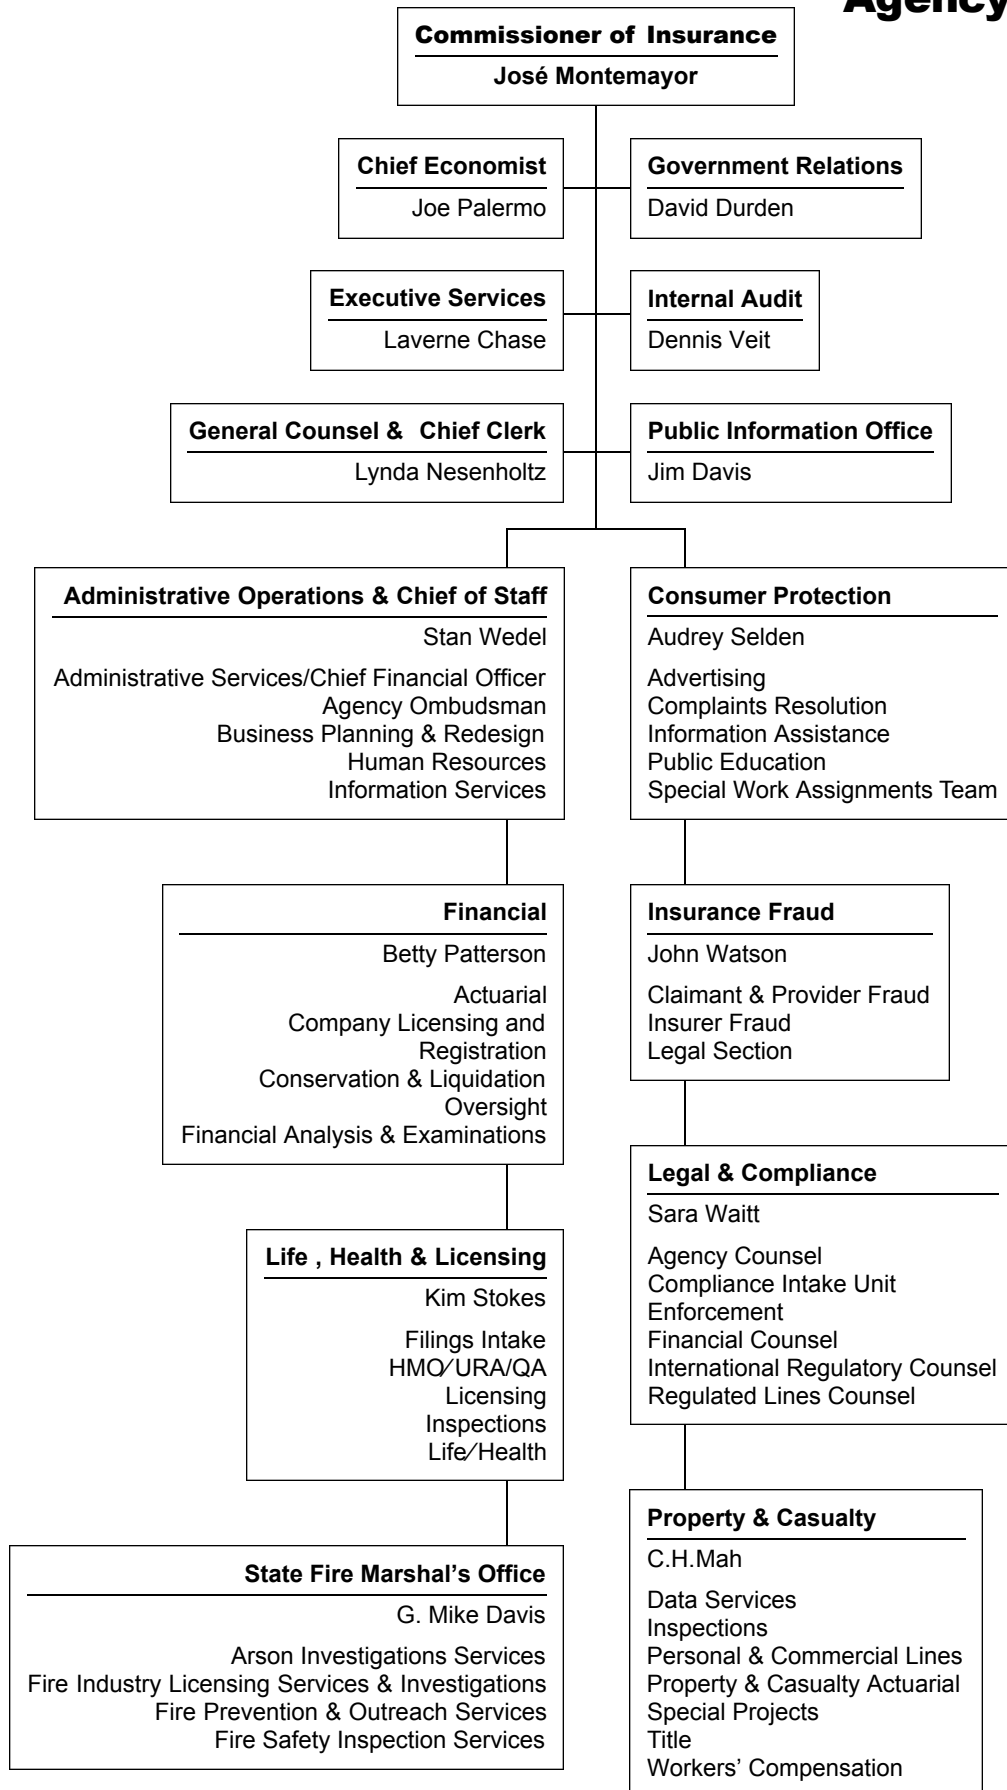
Agency

Commissioner of Insurance
José Montemayor

Chief Economist
Joe Palermo

Government Relations
David Durden

Executive Services
Laverne Chase

Internal Audit
Dennis Veit

General Counsel & Chief Clerk
Lynda Nesenholtz

Public Information Office
Jim Davis

Administrative Operations & Chief of Staff
Stan Wedel
Administrative Services/Chief Financial Officer
Agency Ombudsman
Business Planning & Redesign
Human Resources
Information Services

Financial
Betty Patterson
Actuarial
Company Licensing and Registration
Conservation & Liquidation Oversight
Financial Analysis & Examinations

Life , Health & Licensing
Kim Stokes
Filings Intake
HMO/URA/QA
Licensing
Inspections
Life/Health

State Fire Marshal's Office
G. Mike Davis
Arson Investigations Services
Fire Industry Licensing Services & Investigations
Fire Prevention & Outreach Services
Fire Safety Inspection Services

Consumer Protection
Audrey Selden
Advertising
Complaints Resolution
Information Assistance
Public Education
Special Work Assignments Team

Insurance Fraud
John Watson
Claimant & Provider Fraud
Insurer Fraud
Legal Section

Legal & Compliance
Sara Waitt
Agency Counsel
Compliance Intake Unit
Enforcement
Financial Counsel
International Regulatory Counsel
Regulated Lines Counsel

Property & Casualty
C.H.Mah
Data Services
Inspections
Personal & Commercial Lines
Property & Casualty Actuarial
Special Projects
Title
Workers' Compensation